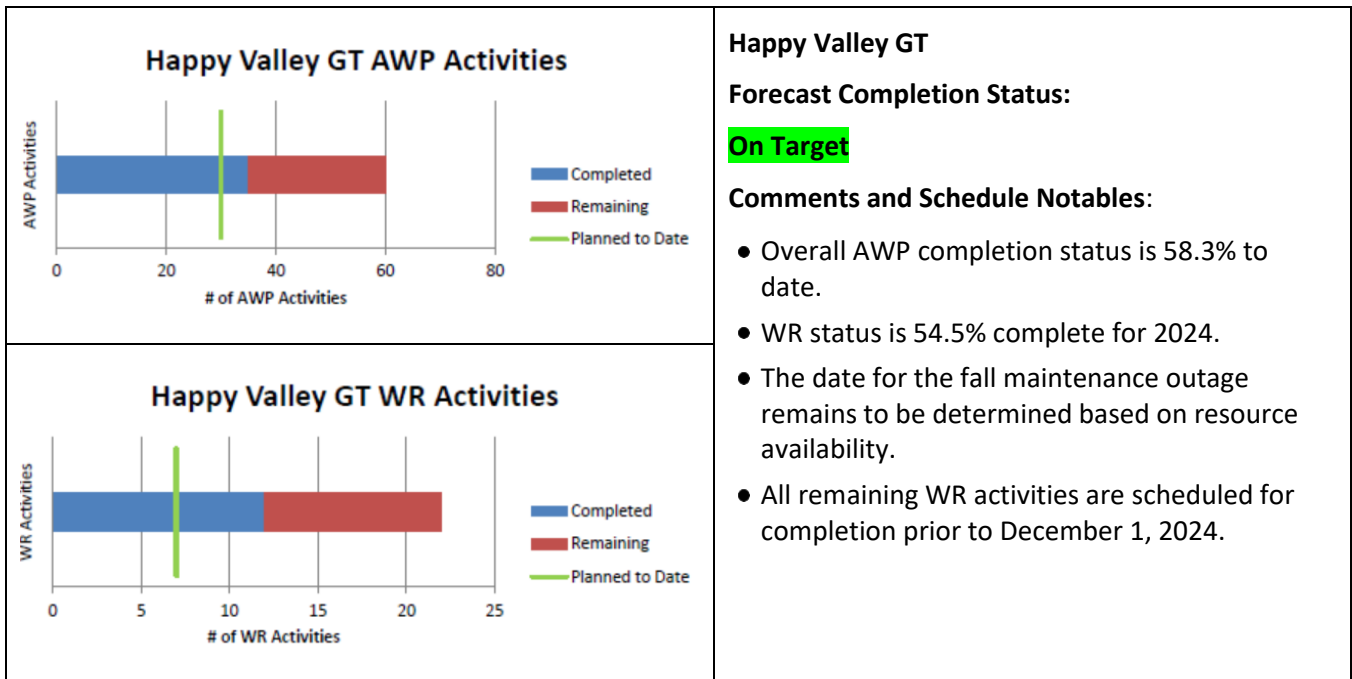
Happy Valley GT AWP Activities

AWP Activities

0 20 40 60 80

# of AWP Activities

Completed
Remaining
Planned to Date

Happy Valley GT WR Activities

WR Activities

0 5 10 15 20 25

# of WR Activities

Completed
Remaining
Planned to Date

**Happy Valley GT**

**Forecast Completion Status:**

**On Target**

**Comments and Schedule Notables**:

- Overall AWP completion status is 58.3% to date.
- WR status is 54.5% complete for 2024.
- The date for the fall maintenance outage remains to be determined based on resource availability.
- All remaining WR activities are scheduled for completion prior to December 1, 2024.